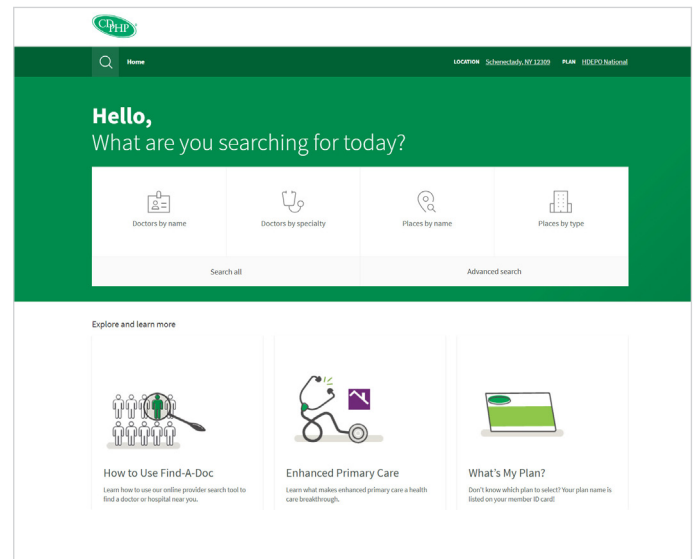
CDPHP

Home

LOCATION Schenectady, NY 12309 PLAN HDEPO National

Hello,
What are you searching for today?

Doctors by name

Doctors by specialty

Places by name

Places by type

Search all

Advanced search

Explore and learn more

How to Use Find-A-Doc

Learn how to use our online provider search tool to find a doctor or hospital near you.

Enhanced Primary Care

Learn what makes enhanced primary care a health care breakthrough.

What's My Plan?

Don't know which plan to select? Your plan name is listed on your member ID card!